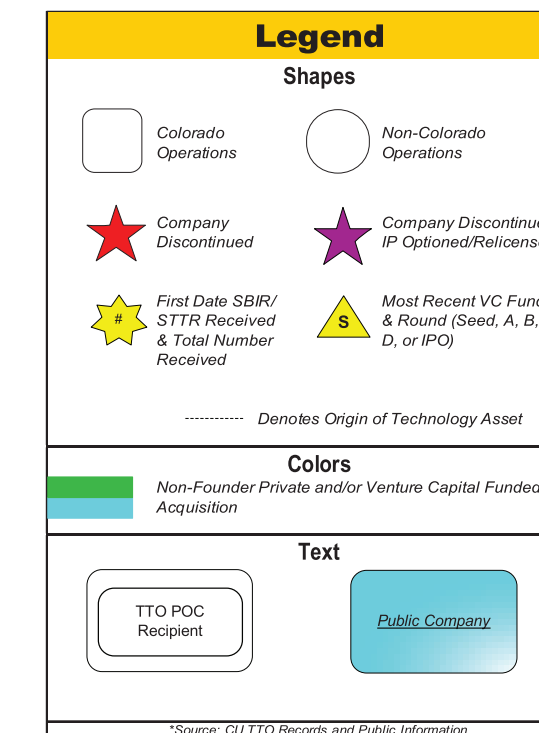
Legend

Shapes

Colorado Operations

Non-Colorado Operations

Company Discontinued

Company Discontinu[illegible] IP Optioned/Relicens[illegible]

#

First Date SBIR/ STTR Received & Total Number Received

S

Most Recent VC Fun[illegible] & Round (Seed, A, B, D, or IPO)

------------ Denotes Origin of Technology Asset

Colors

Non-Founder Private and/or Venture Capital Funde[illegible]

Acquisition

Text

TTO POC Recipient

Public Company

*Source: CU TTO Records and Public Information